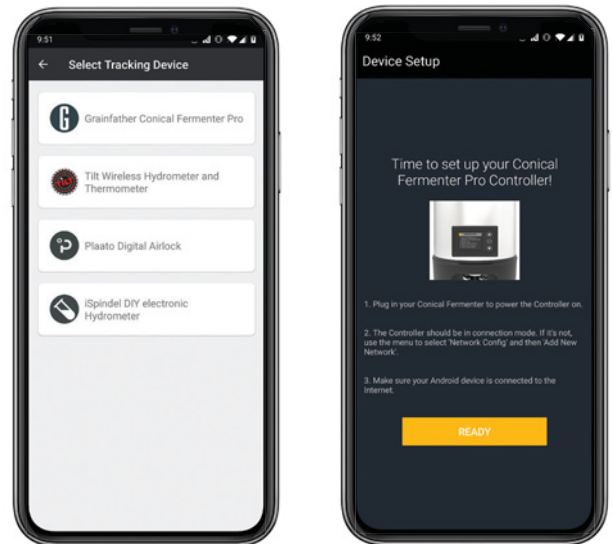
9:51

Select Tracking Device

G

Grainfather Conical Fermenter Pro

TILT

Tilt Wireless Hydrometer and Thermometer

Plaato Digital Airlock

iSpindel DIY electronic Hydrometer

9:52

Device Setup

Time to set up your Conical Fermenter Pro Controller!

1. Plug in your Conical Fermenter to power the Controller on.

2. The Controller should be in connection mode. If it's not, use the menu to select 'Network Config' and then 'Add New Network'.

3. Make sure your Android device is connected to the Internet.

READY